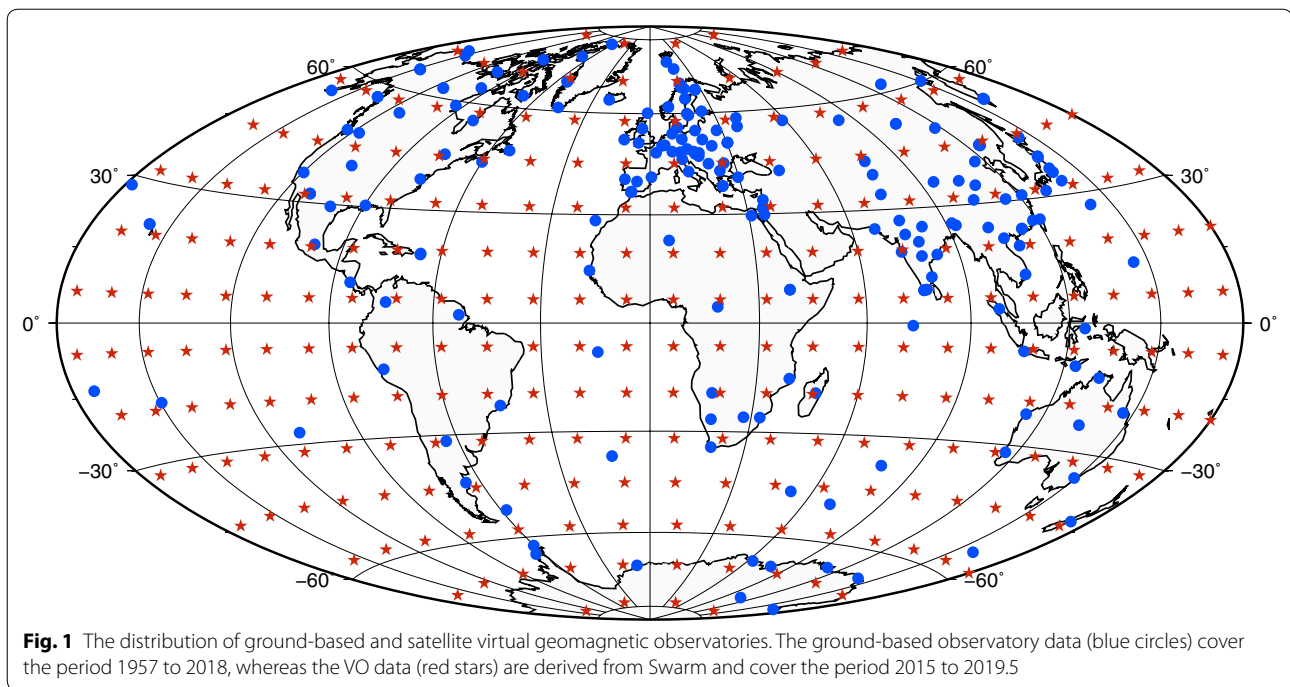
60˚
60˚
30˚
30˚
0˚
0˚
−30˚
−30˚
−60
−60˚

**Fig. 1** The distribution of ground-based and satellite virtual geomagnetic observatories. The ground-based observatory data (blue circles) cover the period 1957 to 2018, whereas the VO data (red stars) are derived from Swarm and cover the period 2015 to 2019.5